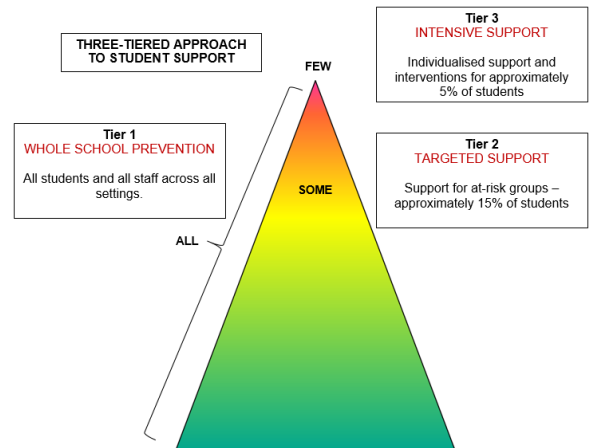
THREE-TIERED APPROACH TO STUDENT SUPPORT

Tier 3
INTENSIVE SUPPORT

Individualised support and interventions for approximately 5% of students

FEW

Tier 1
WHOLE SCHOOL PREVENTION

All students and all staff across all settings.

Tier 2
TARGETED SUPPORT

Support for at-risk groups – approximately 15% of students

SOME

ALL